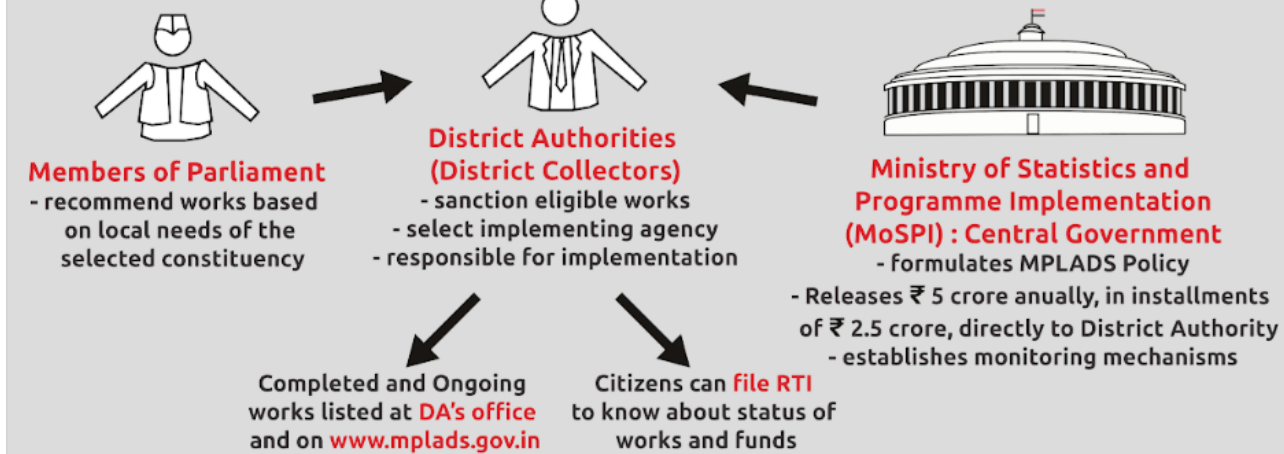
Members of Parliament
- recommend works based on local needs of the selected constituency

District Authorities (District Collectors)
- sanction eligible works
- select implementing agency
- responsible for implementation

Ministry of Statistics and Programme Implementation (MoSPI) : Central Government
- formulates MPLADS Policy
- Releases ₹ 5 crore anually, in installments of ₹ 2.5 crore, directly to District Authority
- establishes monitoring mechanisms

Completed and Ongoing works listed at DA's office and on www.mplads.gov.in

Citizens can file RTI to know about status of works and funds